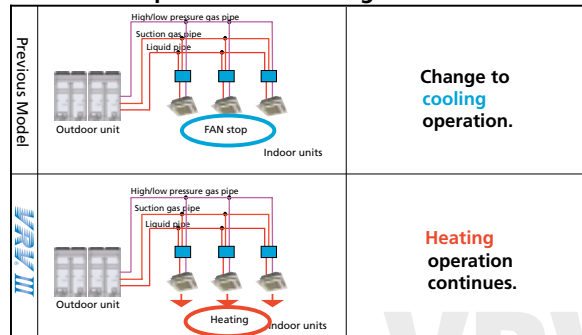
| Previous Model | High/low pressure gas pipe<br>Suction gas pipe<br>Liquid pipe<br>Outdoor unit<br>FAN stop<br>Indoor units | Change to cooling operation. |
|---|---|---|
| VRV III | High/low pressure gas pipe<br>Suction gas pipe<br>Liquid pipe<br>Outdoor unit<br>Heating<br>Indoor units | Heating operation continues. |